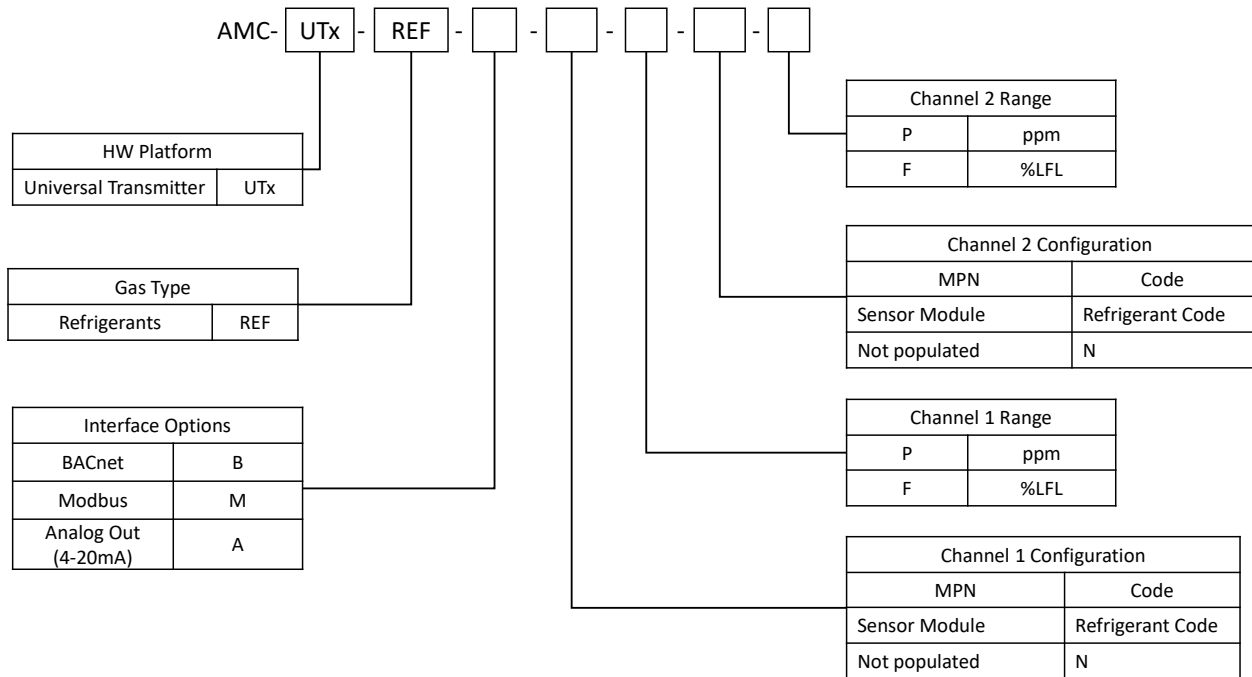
AMC- UTx - REF - [ ] - [ ] - [ ] - [ ] - [ ]

| Channel 2 Range | |
|---|---|
| P | ppm |
| F | %LFL |

| HW Platform | |
|---|---|
| Universal Transmitter | UTx |

| Channel 2 Configuration | |
|---|---|
| MPN | Code |
| Sensor Module | Refrigerant Code |
| Not populated | N |

| Gas Type | |
|---|---|
| Refrigerants | REF |

| Interface Options | |
|---|---|
| BACnet | B |
| Modbus | M |
| Analog Out (4-20mA) | A |

| Channel 1 Range | |
|---|---|
| P | ppm |
| F | %LFL |

| Channel 1 Configuration | |
|---|---|
| MPN | Code |
| Sensor Module | Refrigerant Code |
| Not populated | N |